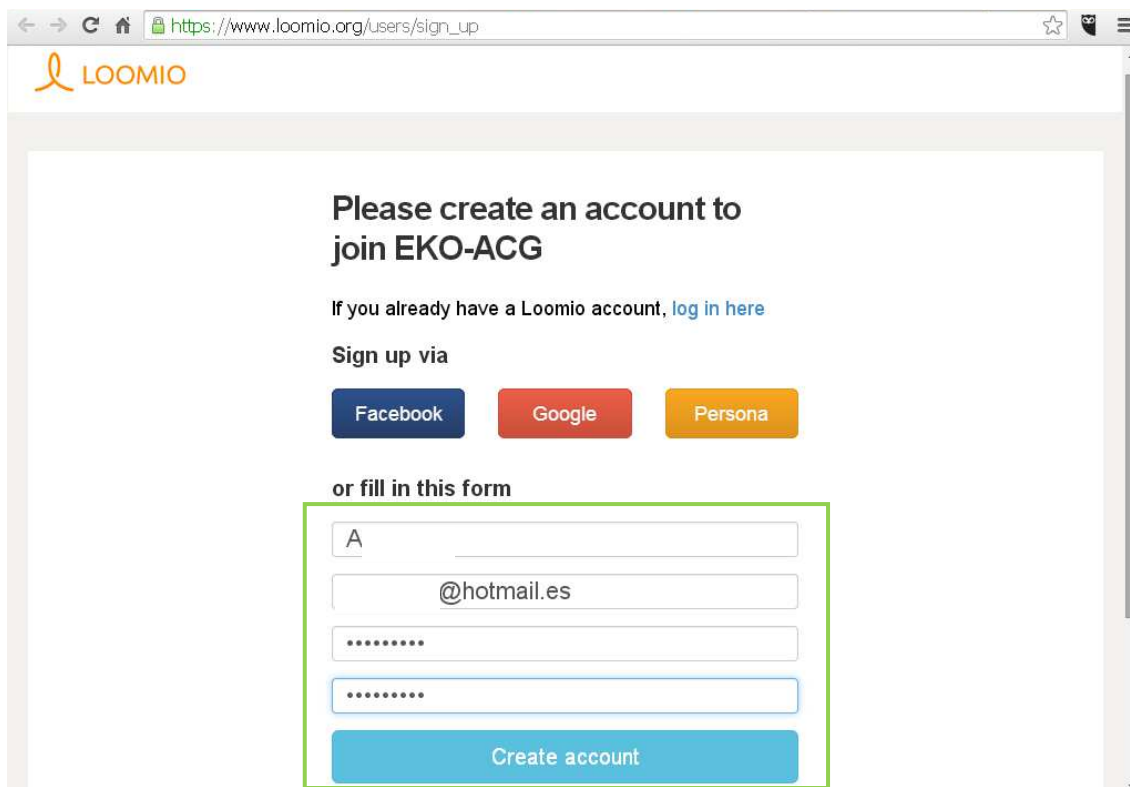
https://www.loomio.org/users/sign_up

LOOMIO

Please create an account to join EKO-ACG

If you already have a Loomio account, log in here

Sign up via

Facebook

Google

Persona

or fill in this form

A

@hotmail.es

•••••••••

•••••••••

Create account